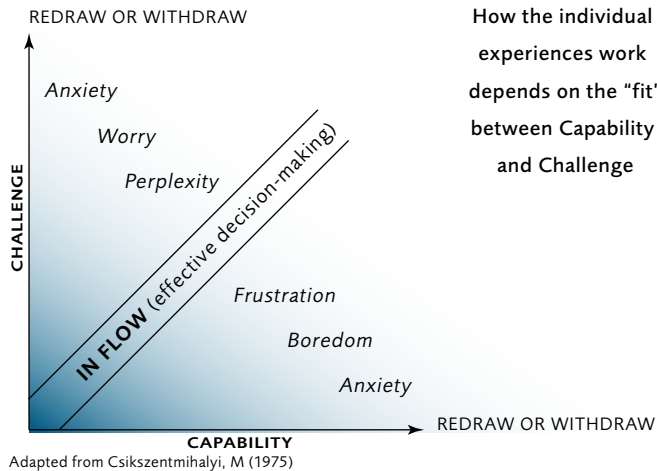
REDRAW OR WITHDRAW

How the individual experiences work depends on the "fit' between Capability and Challenge

CHALLENGE

Anxiety

Worry

Perplexity

IN FLOW (effective decision-making)

Frustration

Boredom

Anxiety

REDRAW OR WITHDRAW

CAPABILITY

Adapted from Csikszentmihalyi, M (1975)